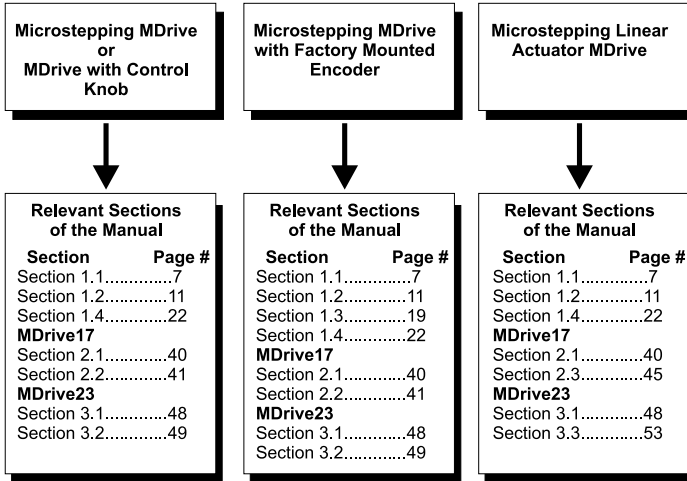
Microstepping MDrive or MDrive with Control Knob

Relevant Sections of the Manual

Section Page #
Section 1.1............7
Section 1.2............11
Section 1.4............22
MDrive17
Section 2.1............40
Section 2.2............41
MDrive23
Section 3.1............48
Section 3.2............49

Microstepping MDrive with Factory Mounted Encoder

Relevant Sections of the Manual

Section Page #
Section 1.1............7
Section 1.2............11
Section 1.3............19
Section 1.4............22
MDrive17
Section 2.1............40
Section 2.2............41
MDrive23
Section 3.1............48
Section 3.2............49

Microstepping Linear Actuator MDrive

Relevant Sections of the Manual

Section Page #
Section 1.1............7
Section 1.2............11
Section 1.4............22
MDrive17
Section 2.1............40
Section 2.3............45
MDrive23
Section 3.1............48
Section 3.3............53